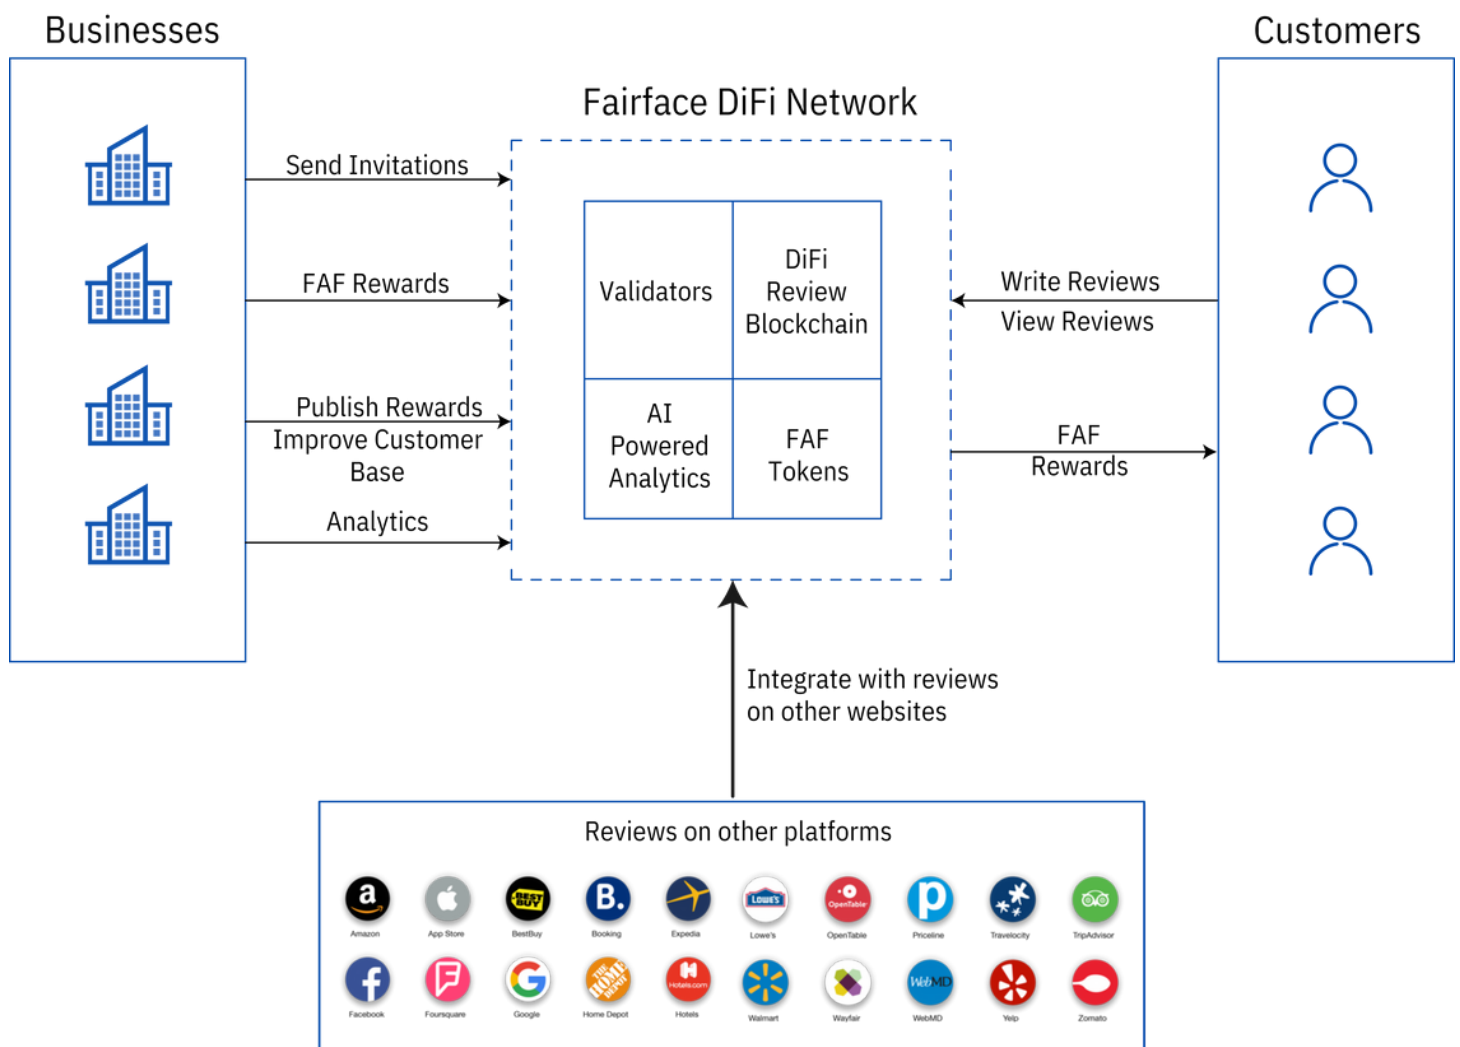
Businesses

Customers

Fairface DiFi Network

Send Invitations

FAF Rewards

Publish Rewards
Improve Customer Base

Analytics

| Validators | DiFi Review Blockchain |
|---|---|
| AI Powered Analytics | FAF Tokens |

Write Reviews
View Reviews

FAF Rewards

Integrate with reviews on other websites

Reviews on other platforms

Amazon App Store BestBuy Booking Expedia Lowe's OpenTable Priceline Travelocity TripAdvisor

Facebook Foursquare Google Home Depot Hotels Walmart Wayfair WebMD Yelp Zomato